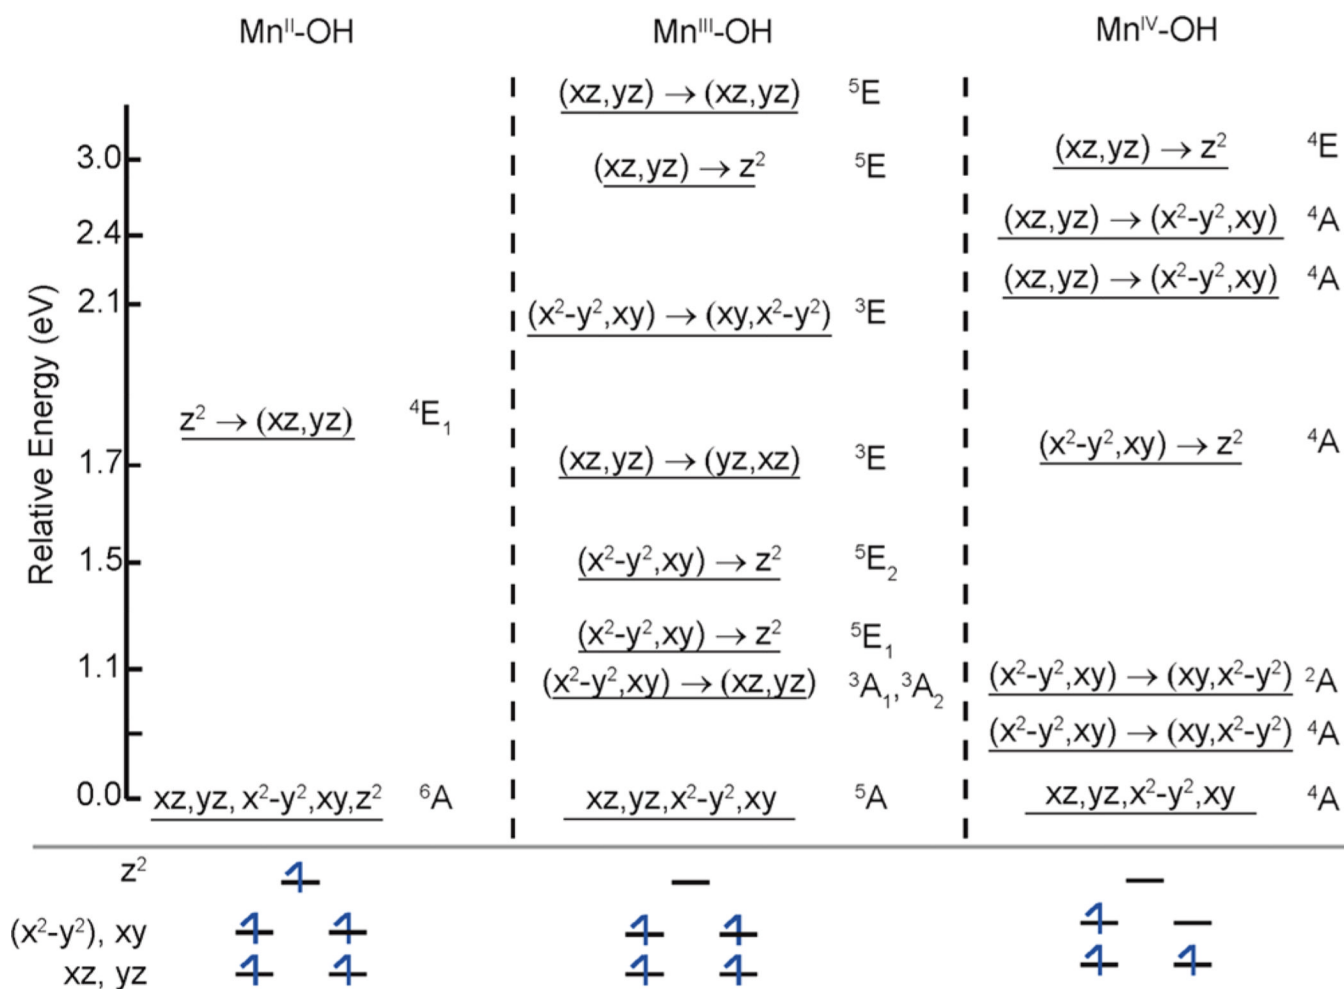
Mn$^{II}$-OH

Mn$^{III}$-OH

Mn$^{IV}$-OH

Relative Energy (eV)

3.0
2.4
2.1
1.7
1.5
1.1
0.0

$z^2 \rightarrow (xz,yz)$ $^4E_1$

$xz,yz, x^2-y^2,xy,z^2$ $^6A$

$(xz,yz) \rightarrow (xz,yz)$ $^5E$

$(xz,yz) \rightarrow z^2$ $^5E$

$(x^2-y^2,xy) \rightarrow (xy,x^2-y^2)$ $^3E$

$(xz,yz) \rightarrow (yz,xz)$ $^3E$

$(x^2-y^2,xy) \rightarrow z^2$ $^5E_2$

$(x^2-y^2,xy) \rightarrow z^2$ $^5E_1$

$(x^2-y^2,xy) \rightarrow (xz,yz)$ $^3A_1$,$^3A_2$

$xz,yz,x^2-y^2,xy$ $^5A$

$(xz,yz) \rightarrow z^2$ $^4E$

$(xz,yz) \rightarrow (x^2-y^2,xy)$ $^4A$

$(xz,yz) \rightarrow (x^2-y^2,xy)$ $^4A$

$(x^2-y^2,xy) \rightarrow z^2$ $^4A$

$(x^2-y^2,xy) \rightarrow (xy,x^2-y^2)$ $^2A$

$(x^2-y^2,xy) \rightarrow (xy,x^2-y^2)$ $^4A$

$xz,yz,x^2-y^2,xy$ $^4A$

$z^2$
$(x^2-y^2)$, xy
xz, yz